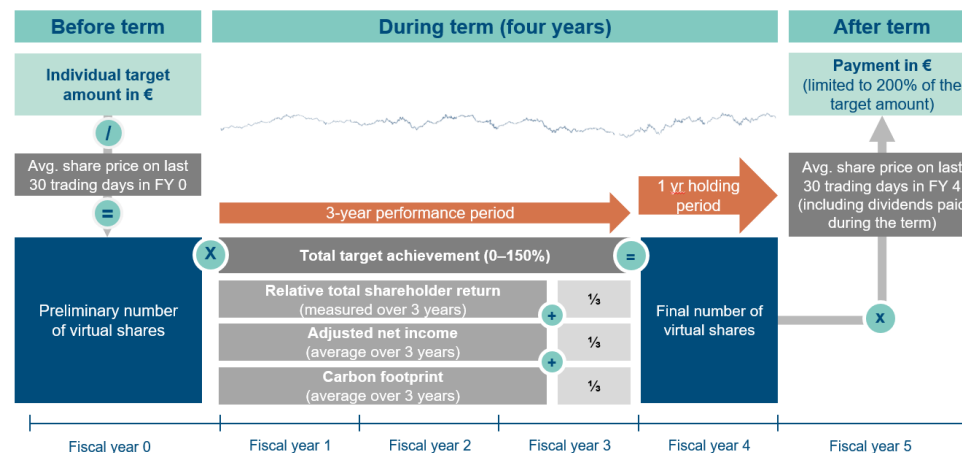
Before term

During term (four years)

After term

Individual target amount in €

/

Avg. share price on last 30 trading days in FY 0

=

Preliminary number of virtual shares

X

3-year performance period

1 yr holding period

Total target achievement (0–150%)

=

Relative total shareholder return (measured over 3 years)

+

⅓

Adjusted net income (average over 3 years)

+

⅓

Carbon footprint (average over 3 years)

⅓

Final number of virtual shares

x

Payment in € (limited to 200% of the target amount)

Avg. share price on last 30 trading days in FY 4 (including dividends paid during the term)

Fiscal year 0

Fiscal year 1

Fiscal year 2

Fiscal year 3

Fiscal year 4

Fiscal year 5